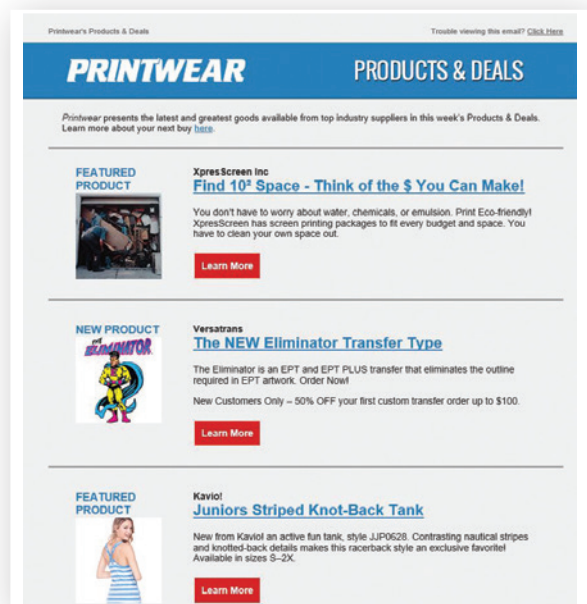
Printwear's Products & Deals

Trouble viewing this email? Click Here

PRINTWEAR PRODUCTS & DEALS

Printwear presents the latest and greatest goods available from top industry suppliers in this week's Products & Deals. Learn more about your next buy here.

FEATURED PRODUCT

XpresScreen Inc

Find 10² Space - Think of the $ You Can Make!

You don't have to worry about water, chemicals, or emulsion. Print Eco-friendly! XpresScreen has screen printing packages to fit every budget and space. You have to clean your own space out.

Learn More

NEW PRODUCT

Eliminator

Versatrans

The NEW Eliminator Transfer Type

The Eliminator is an EPT and EPT PLUS transfer that eliminates the outline required in EPT artwork. Order Now!

New Customers Only – 50% OFF your first custom transfer order up to $100.

Learn More

FEATURED PRODUCT

Kavio!

Juniors Striped Knot-Back Tank

New from Kavio! an active fun tank, style JJP0628. Contrasting nautical stripes and knotted-back details makes this racerback style an exclusive favorite! Available in sizes S–2X.

Learn More